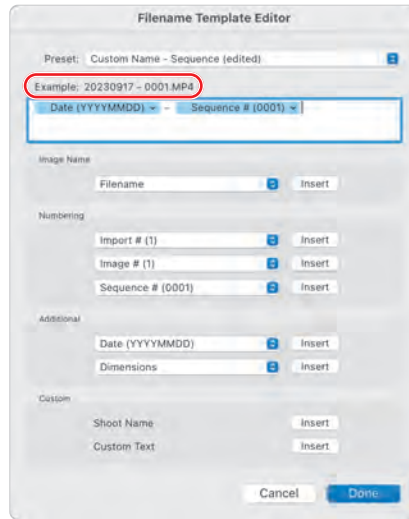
Filename Template Editor

Preset: Custom Name - Sequence (edited)

Example: 20230917 - 0001.MP4

Date (YYYYMMDD) - Sequence # (0001)

Image Name

Filename Insert

Numbering

Import # (1) Insert

Image # (1) Insert

Sequence # (0001) Insert

Additional

Date (YYYYMMDD) Insert

Dimensions Insert

Custom

Shoot Name Insert

Custom Text Insert

Cancel Done